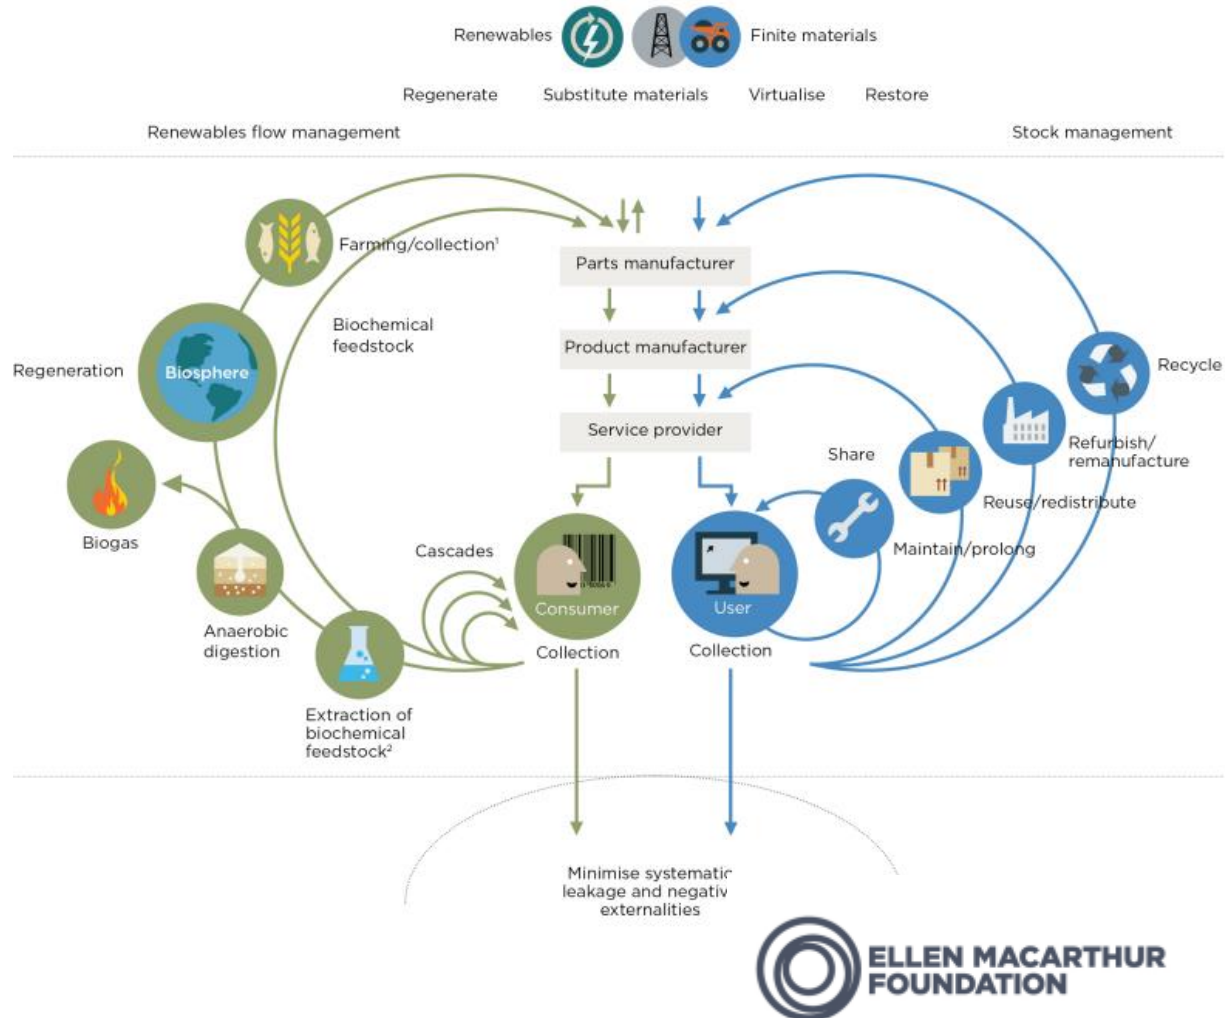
Renewables Finite materials

Regenerate Substitute materials Virtualise Restore

Renewables flow management Stock management

Farming/collection$^1$

Biochemical feedstock

Parts manufacturer

Product manufacturer

Service provider

Regeneration

Biosphere

Recycle

Refurbish/ remanufacture

Reuse/redistribute

Share

Maintain/prolong

Biogas

Cascades

Consumer

User

Anaerobic digestion

Collection

Collection

Extraction of biochemical feedstock$^2$

Minimise systematic leakage and negativ externalities

ELLEN MACARTHUR FOUNDATION